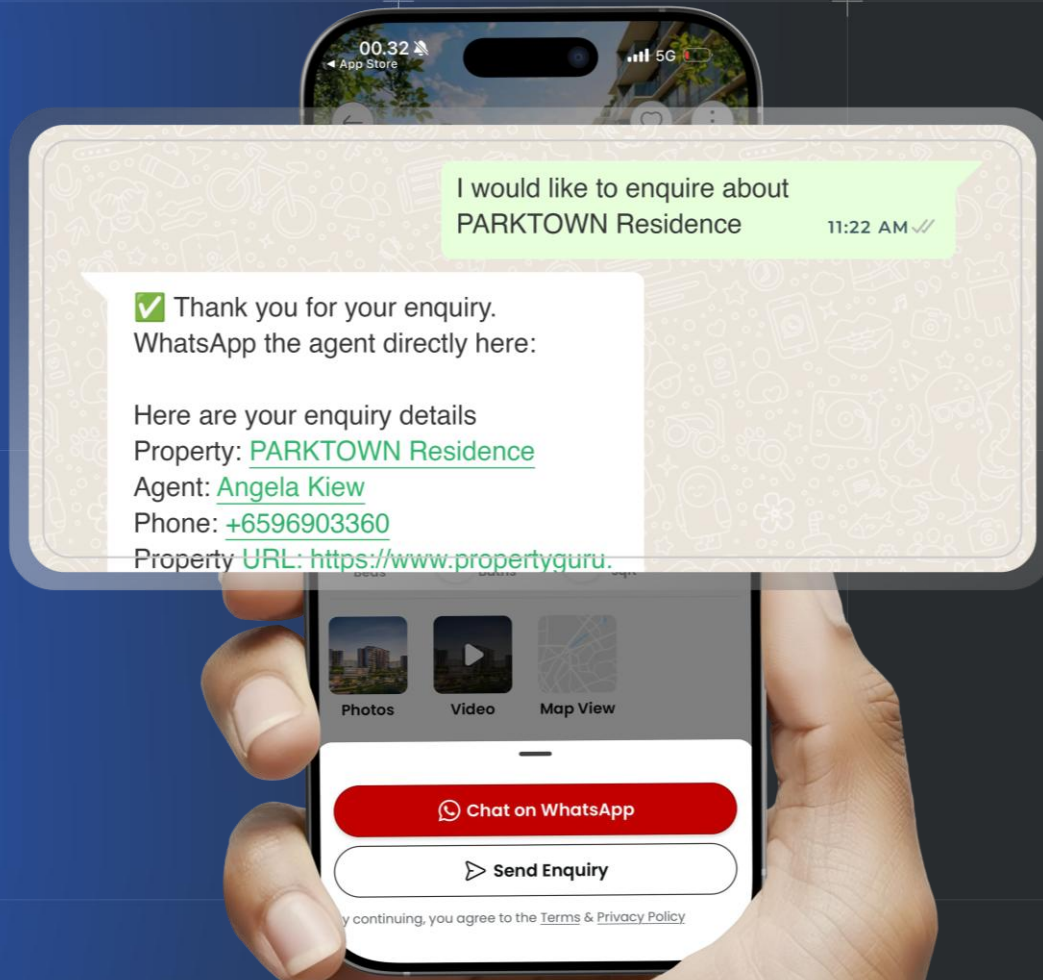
00.32
◄ App Store
5G

I would like to enquire about PARKTOWN Residence
11:22 AM

✅ Thank you for your enquiry.
WhatsApp the agent directly here:

Here are your enquiry details
Property: PARKTOWN Residence
Agent: Angela Kiew
Phone: +6596903360
Property URL: https://www.propertyguru.

Photos
Video
Map View

Chat on WhatsApp

Send Enquiry

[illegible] continuing, you agree to the Terms & Privacy Policy